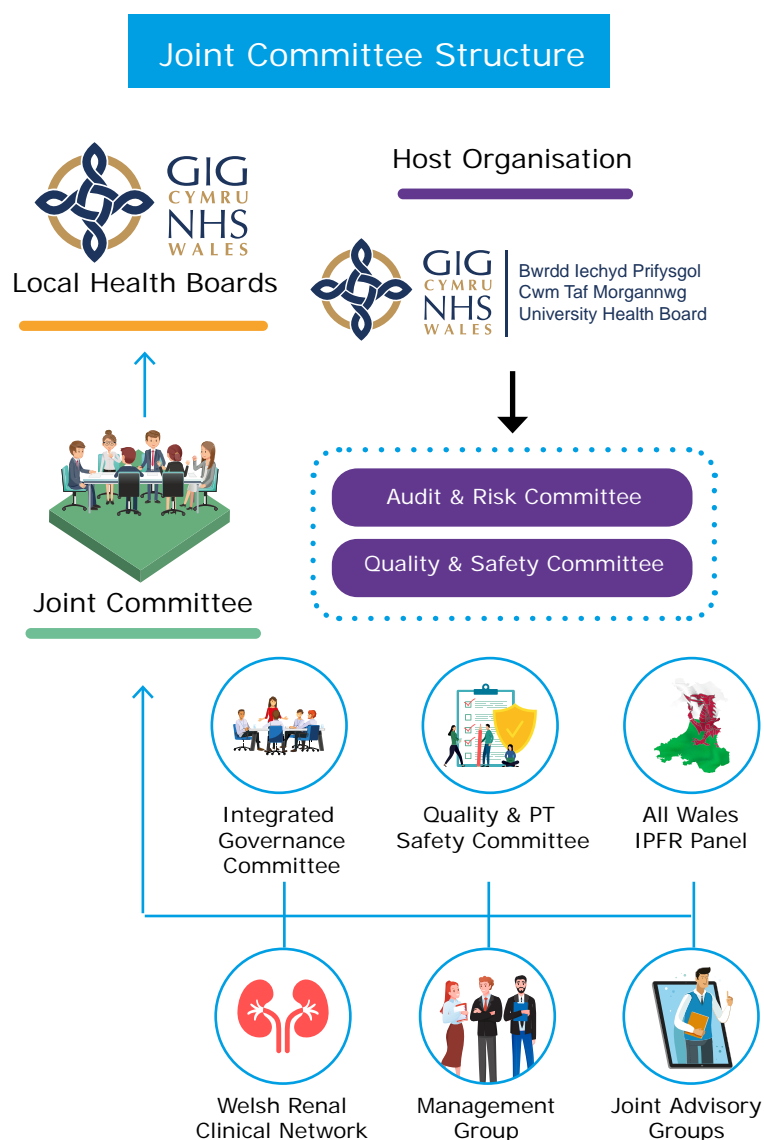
Joint Committee Structure

GIG CYMRU NHS WALES

Local Health Boards

Host Organisation

GIG CYMRU NHS WALES

Bwrdd Iechyd Prifysgol Cwm Taf Morgannwg University Health Board

Audit & Risk Committee

Quality & Safety Committee

Joint Committee

Integrated Governance Committee

Quality & PT Safety Committee

All Wales IPFR Panel

Welsh Renal Clinical Network

Management Group

Joint Advisory Groups